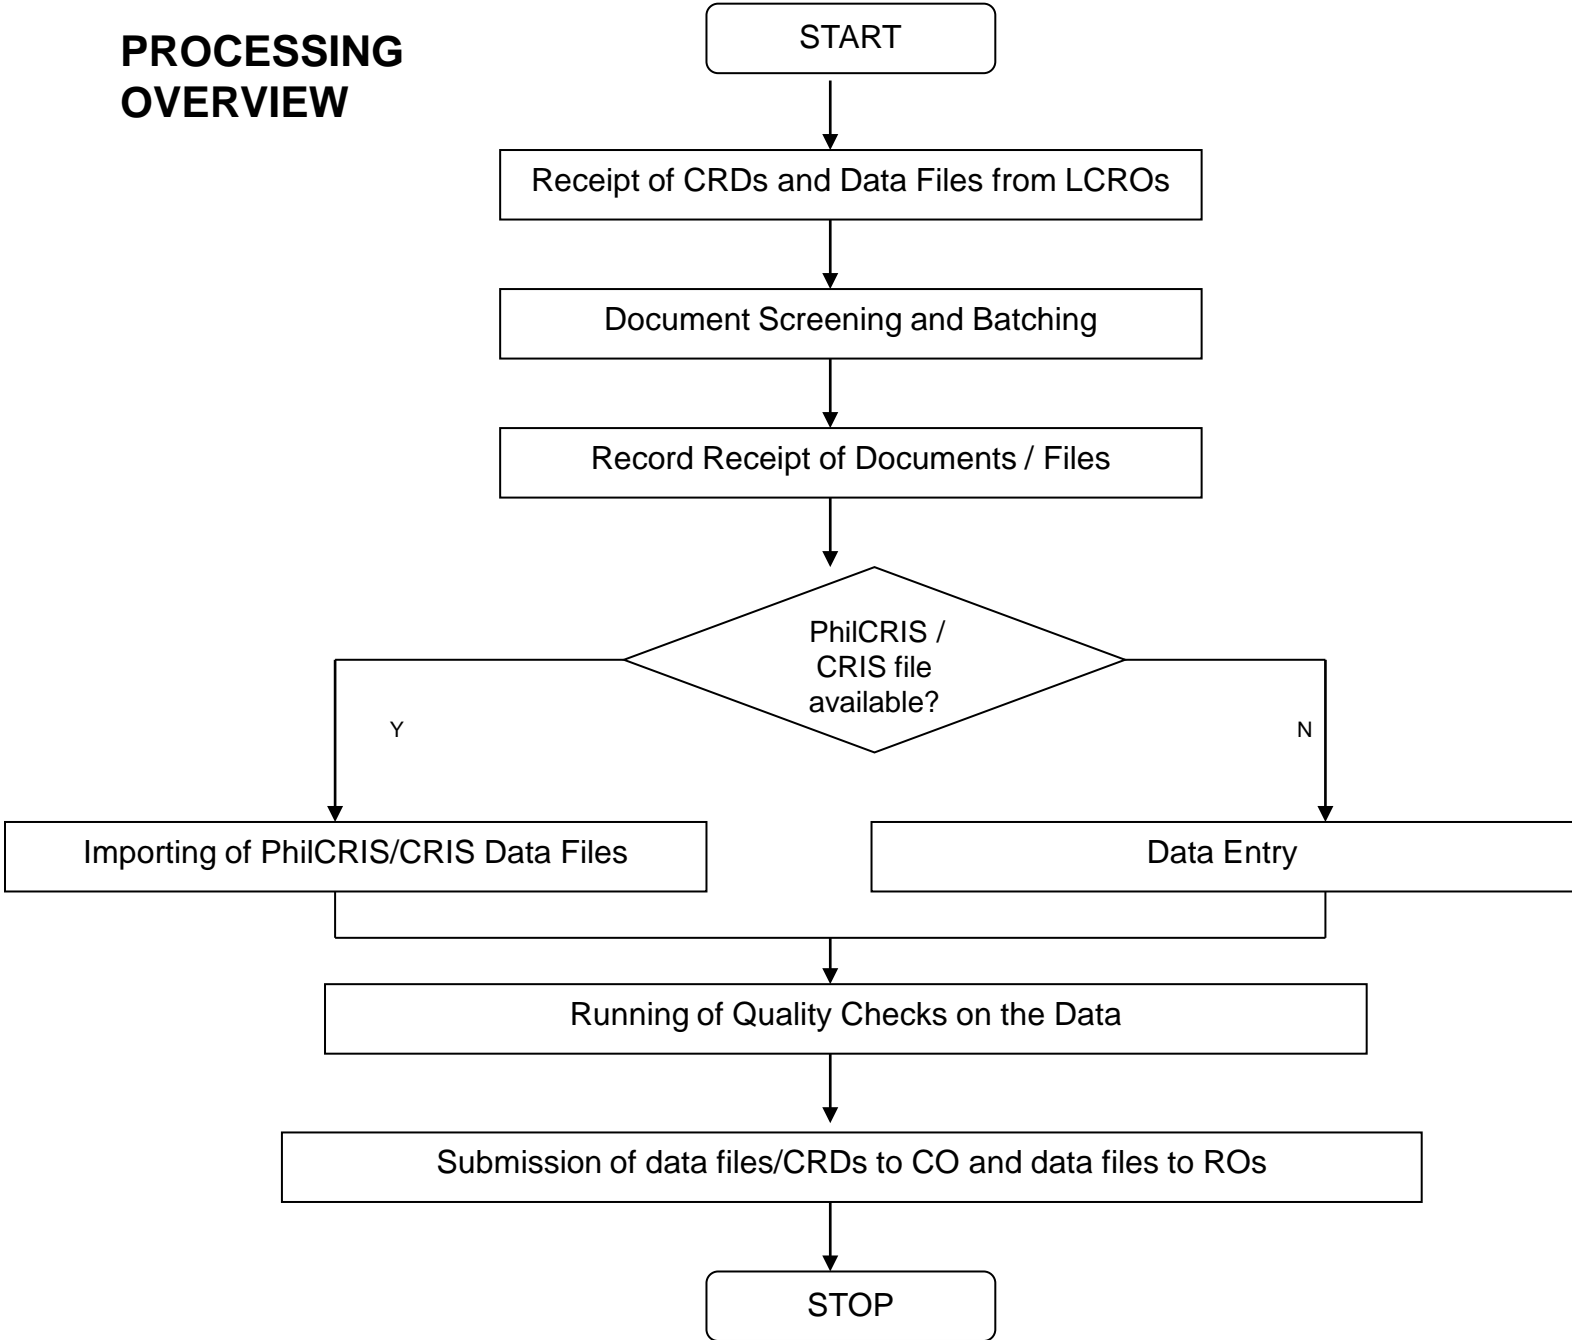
PROCESSING OVERVIEW

START

Receipt of CRDs and Data Files from LCROs

Document Screening and Batching

Record Receipt of Documents / Files

PhilCRIS / CRIS file available?

Y

N

Importing of PhilCRIS/CRIS Data Files

Data Entry

Running of Quality Checks on the Data

Submission of data files/CRDs to CO and data files to ROs

STOP